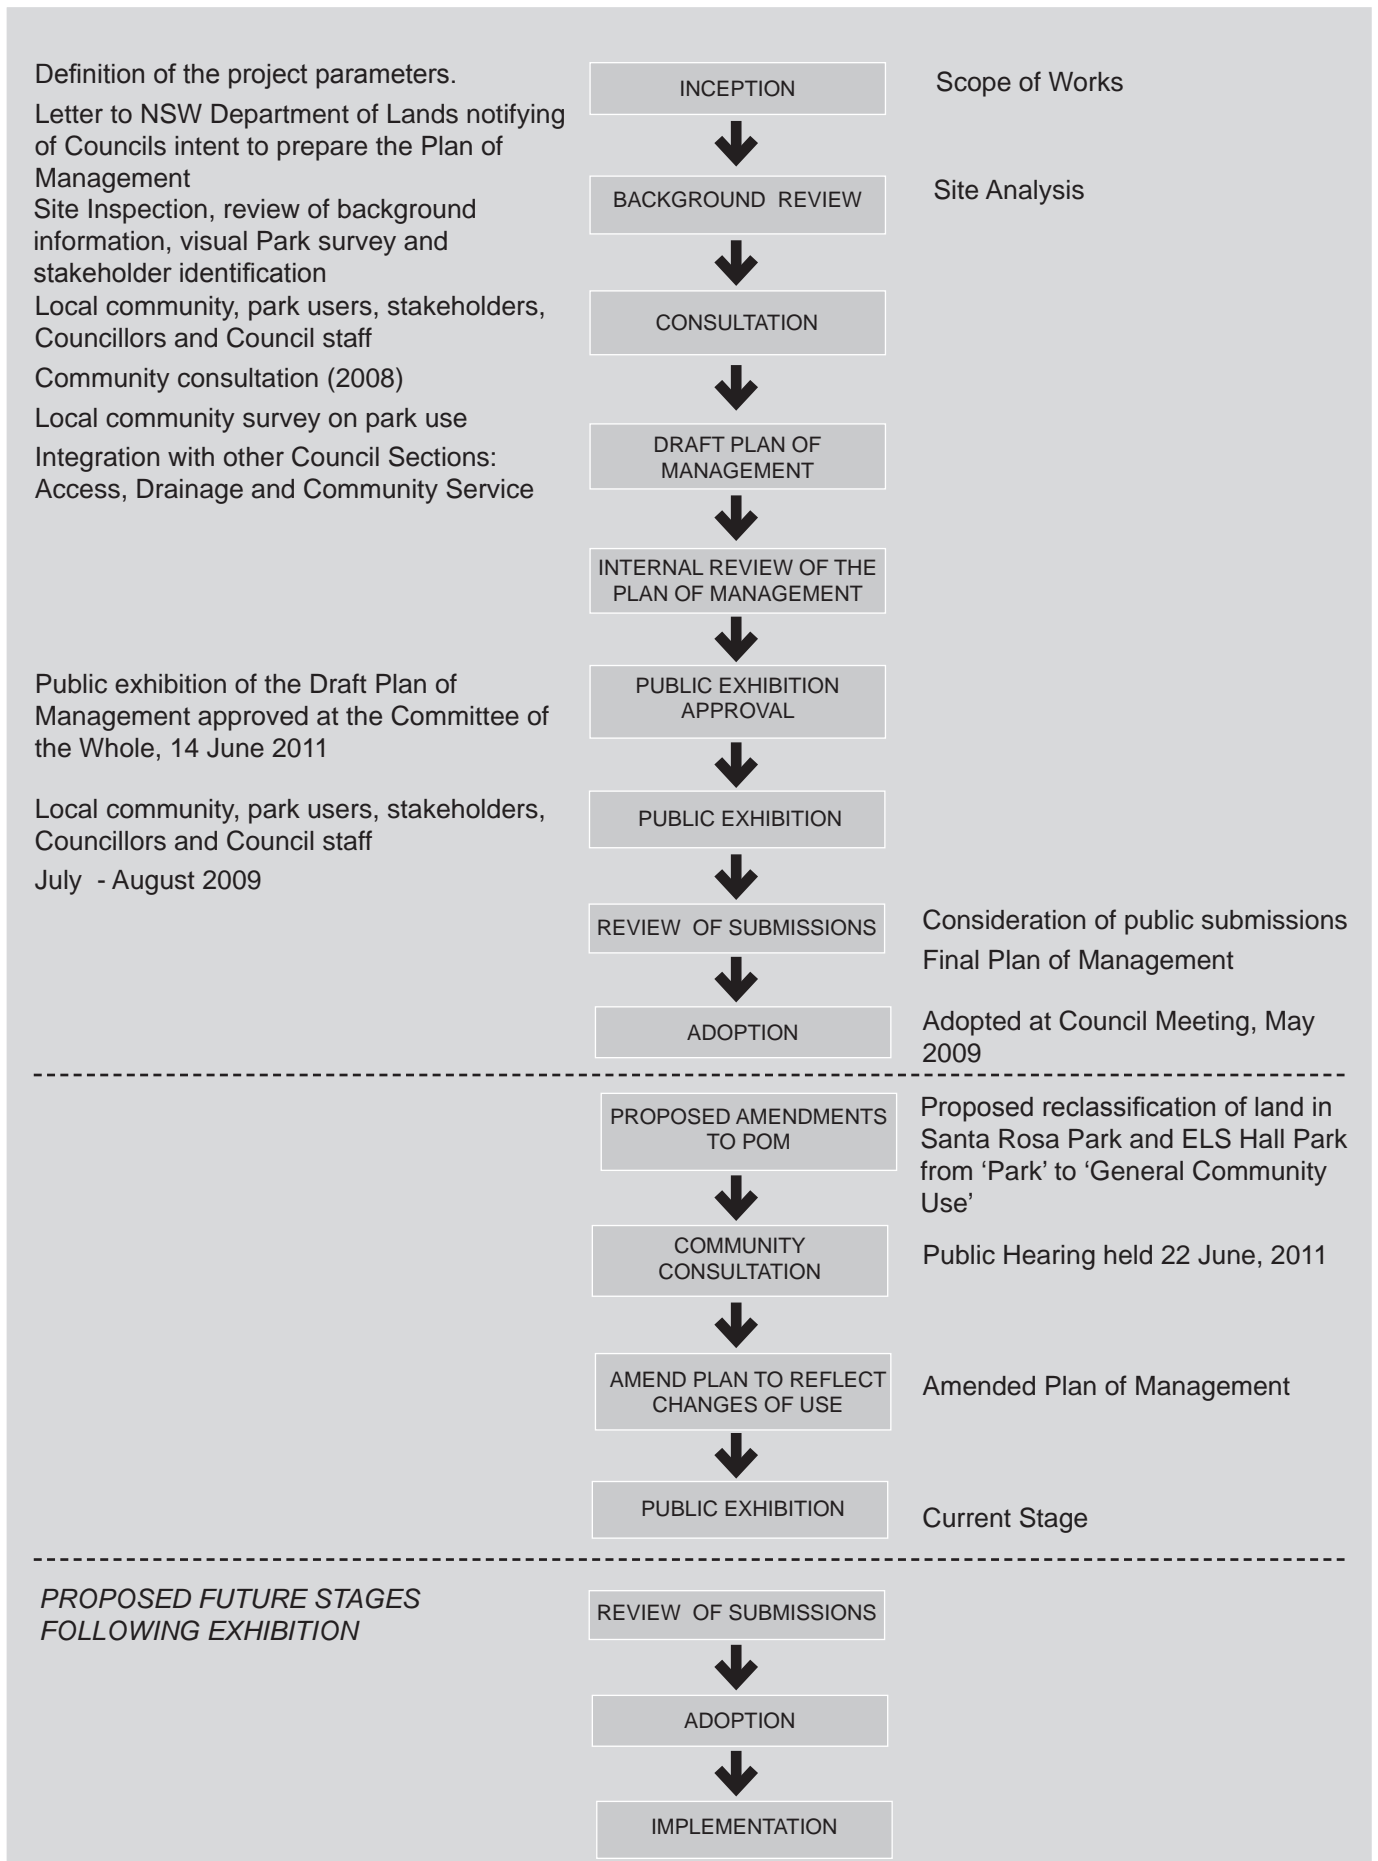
Definition of the project parameters.

Letter to NSW Department of Lands notifying of Councils intent to prepare the Plan of Management

INCEPTION

Scope of Works

Site Inspection, review of background information, visual Park survey and stakeholder identification

BACKGROUND REVIEW

Site Analysis

Local community, park users, stakeholders, Councillors and Council staff

Community consultation (2008)

Local community survey on park use

CONSULTATION

Integration with other Council Sections: Access, Drainage and Community Service

DRAFT PLAN OF MANAGEMENT

INTERNAL REVIEW OF THE PLAN OF MANAGEMENT

Public exhibition of the Draft Plan of Management approved at the Committee of the Whole, 14 June 2011

PUBLIC EXHIBITION APPROVAL

Local community, park users, stakeholders, Councillors and Council staff

July - August 2009

PUBLIC EXHIBITION

REVIEW OF SUBMISSIONS

Consideration of public submissions

Final Plan of Management

ADOPTION

Adopted at Council Meeting, May 2009

PROPOSED AMENDMENTS TO POM

Proposed reclassification of land in Santa Rosa Park and ELS Hall Park from 'Park' to 'General Community Use'

COMMUNITY CONSULTATION

Public Hearing held 22 June, 2011

AMEND PLAN TO REFLECT CHANGES OF USE

Amended Plan of Management

PUBLIC EXHIBITION

Current Stage

PROPOSED FUTURE STAGES FOLLOWING EXHIBITION

REVIEW OF SUBMISSIONS

ADOPTION

IMPLEMENTATION